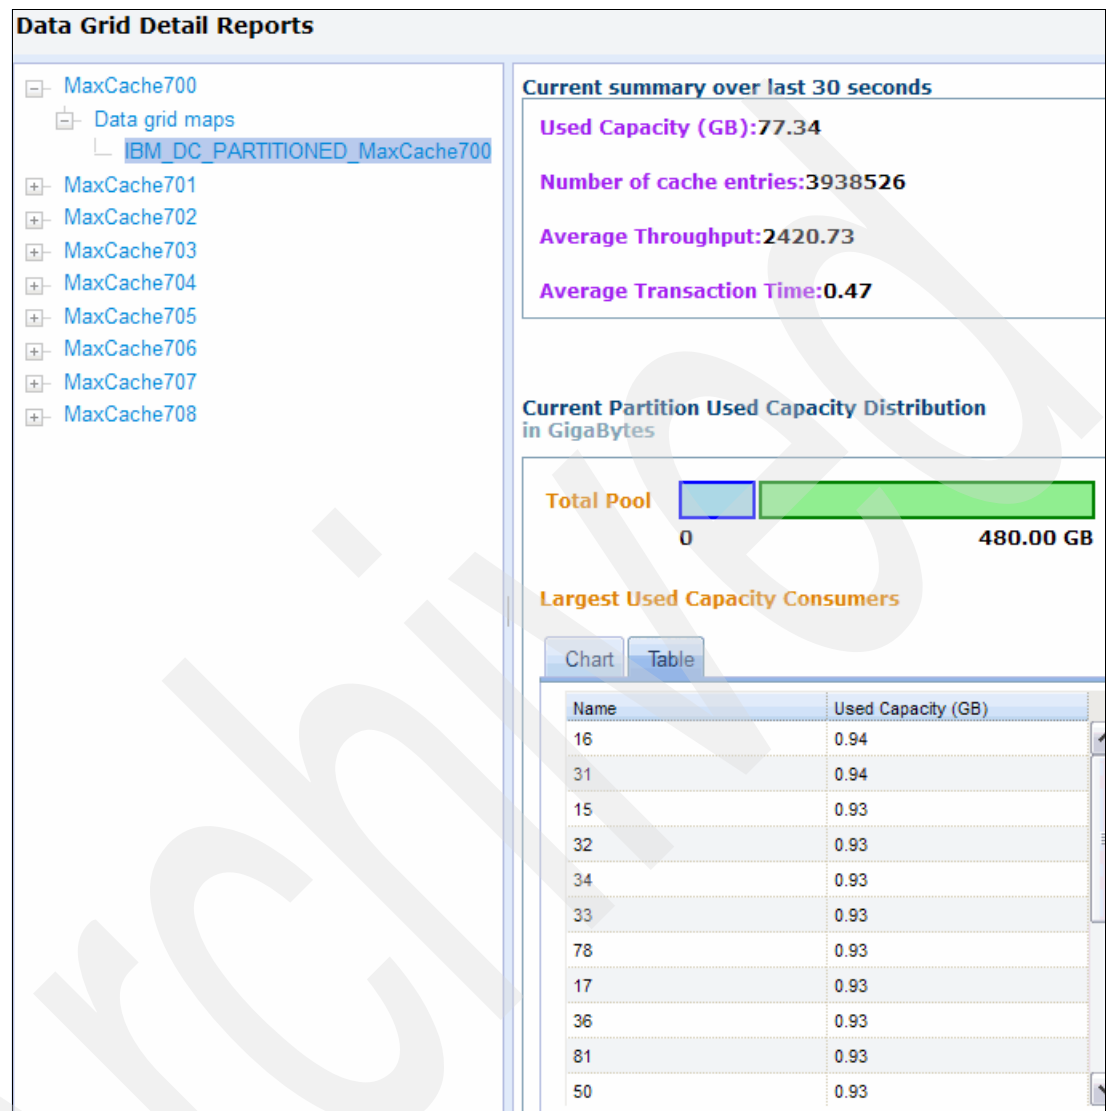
Data Grid Detail Reports

MaxCache700
Data grid maps
IBM_DC_PARTITIONED_MaxCache700
MaxCache701
MaxCache702
MaxCache703
MaxCache704
MaxCache705
MaxCache706
MaxCache707
MaxCache708

Current summary over last 30 seconds

Used Capacity (GB):77.34

Number of cache entries:3938526

Average Throughput:2420.73

Average Transaction Time:0.47

Current Partition Used Capacity Distribution in GigaBytes

Total Pool

0 480.00 GB

Largest Used Capacity Consumers

Chart Table

| Name | Used Capacity (GB) |
|---|---|
| 16 | 0.94 |
| 31 | 0.94 |
| 15 | 0.93 |
| 32 | 0.93 |
| 34 | 0.93 |
| 33 | 0.93 |
| 78 | 0.93 |
| 17 | 0.93 |
| 36 | 0.93 |
| 81 | 0.93 |
| 50 | 0.93 |